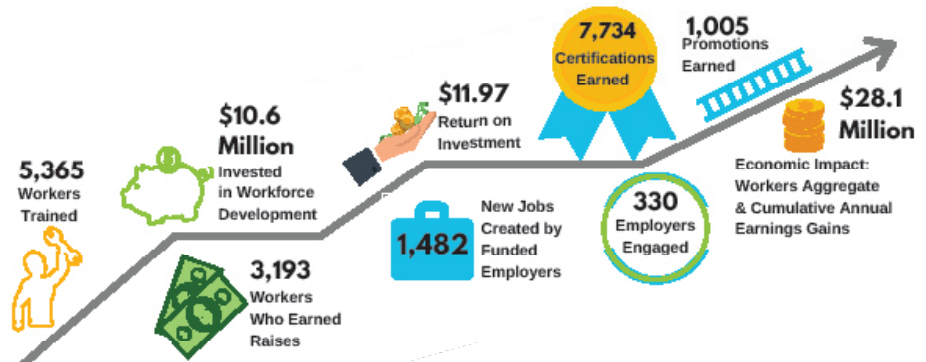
5,365
Workers
Trained

$10.6
Million
Invested
in Workforce
Development

3,193
Workers
Who Earned
Raises

$11.97
Return on
Investment

1,482
New Jobs
Created by
Funded
Employers

7,734
Certifications
Earned

330
Employers
Engaged

1,005
Promotions
Earned

$28.1
Million
Economic Impact:
Workers Aggregate
& Cumulative Annual
Earnings Gains